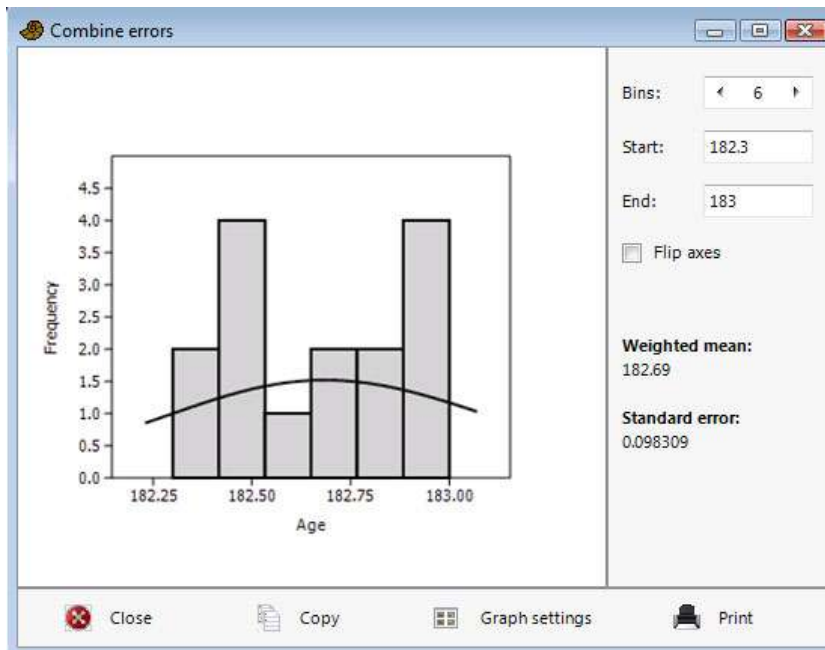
Combine errors

Frequency

4.5
4.0
3.5
3.0
2.5
2.0
1.5
1.0
0.5
0.0

182.25 182.50 182.75 183.00

Age

Bins: 6

Start: 182.3

End: 183

Flip axes

Weighted mean:
182.69

Standard error:
0.098309

Close Copy Graph settings Print